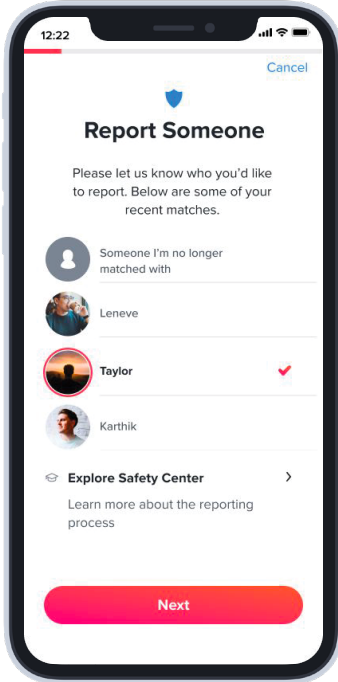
12:22

Cancel

Report Someone

Please let us know who you'd like to report. Below are some of your recent matches.

Someone I'm no longer matched with

Leneve

Taylor

Karthik

Explore Safety Center

Learn more about the reporting process

Next